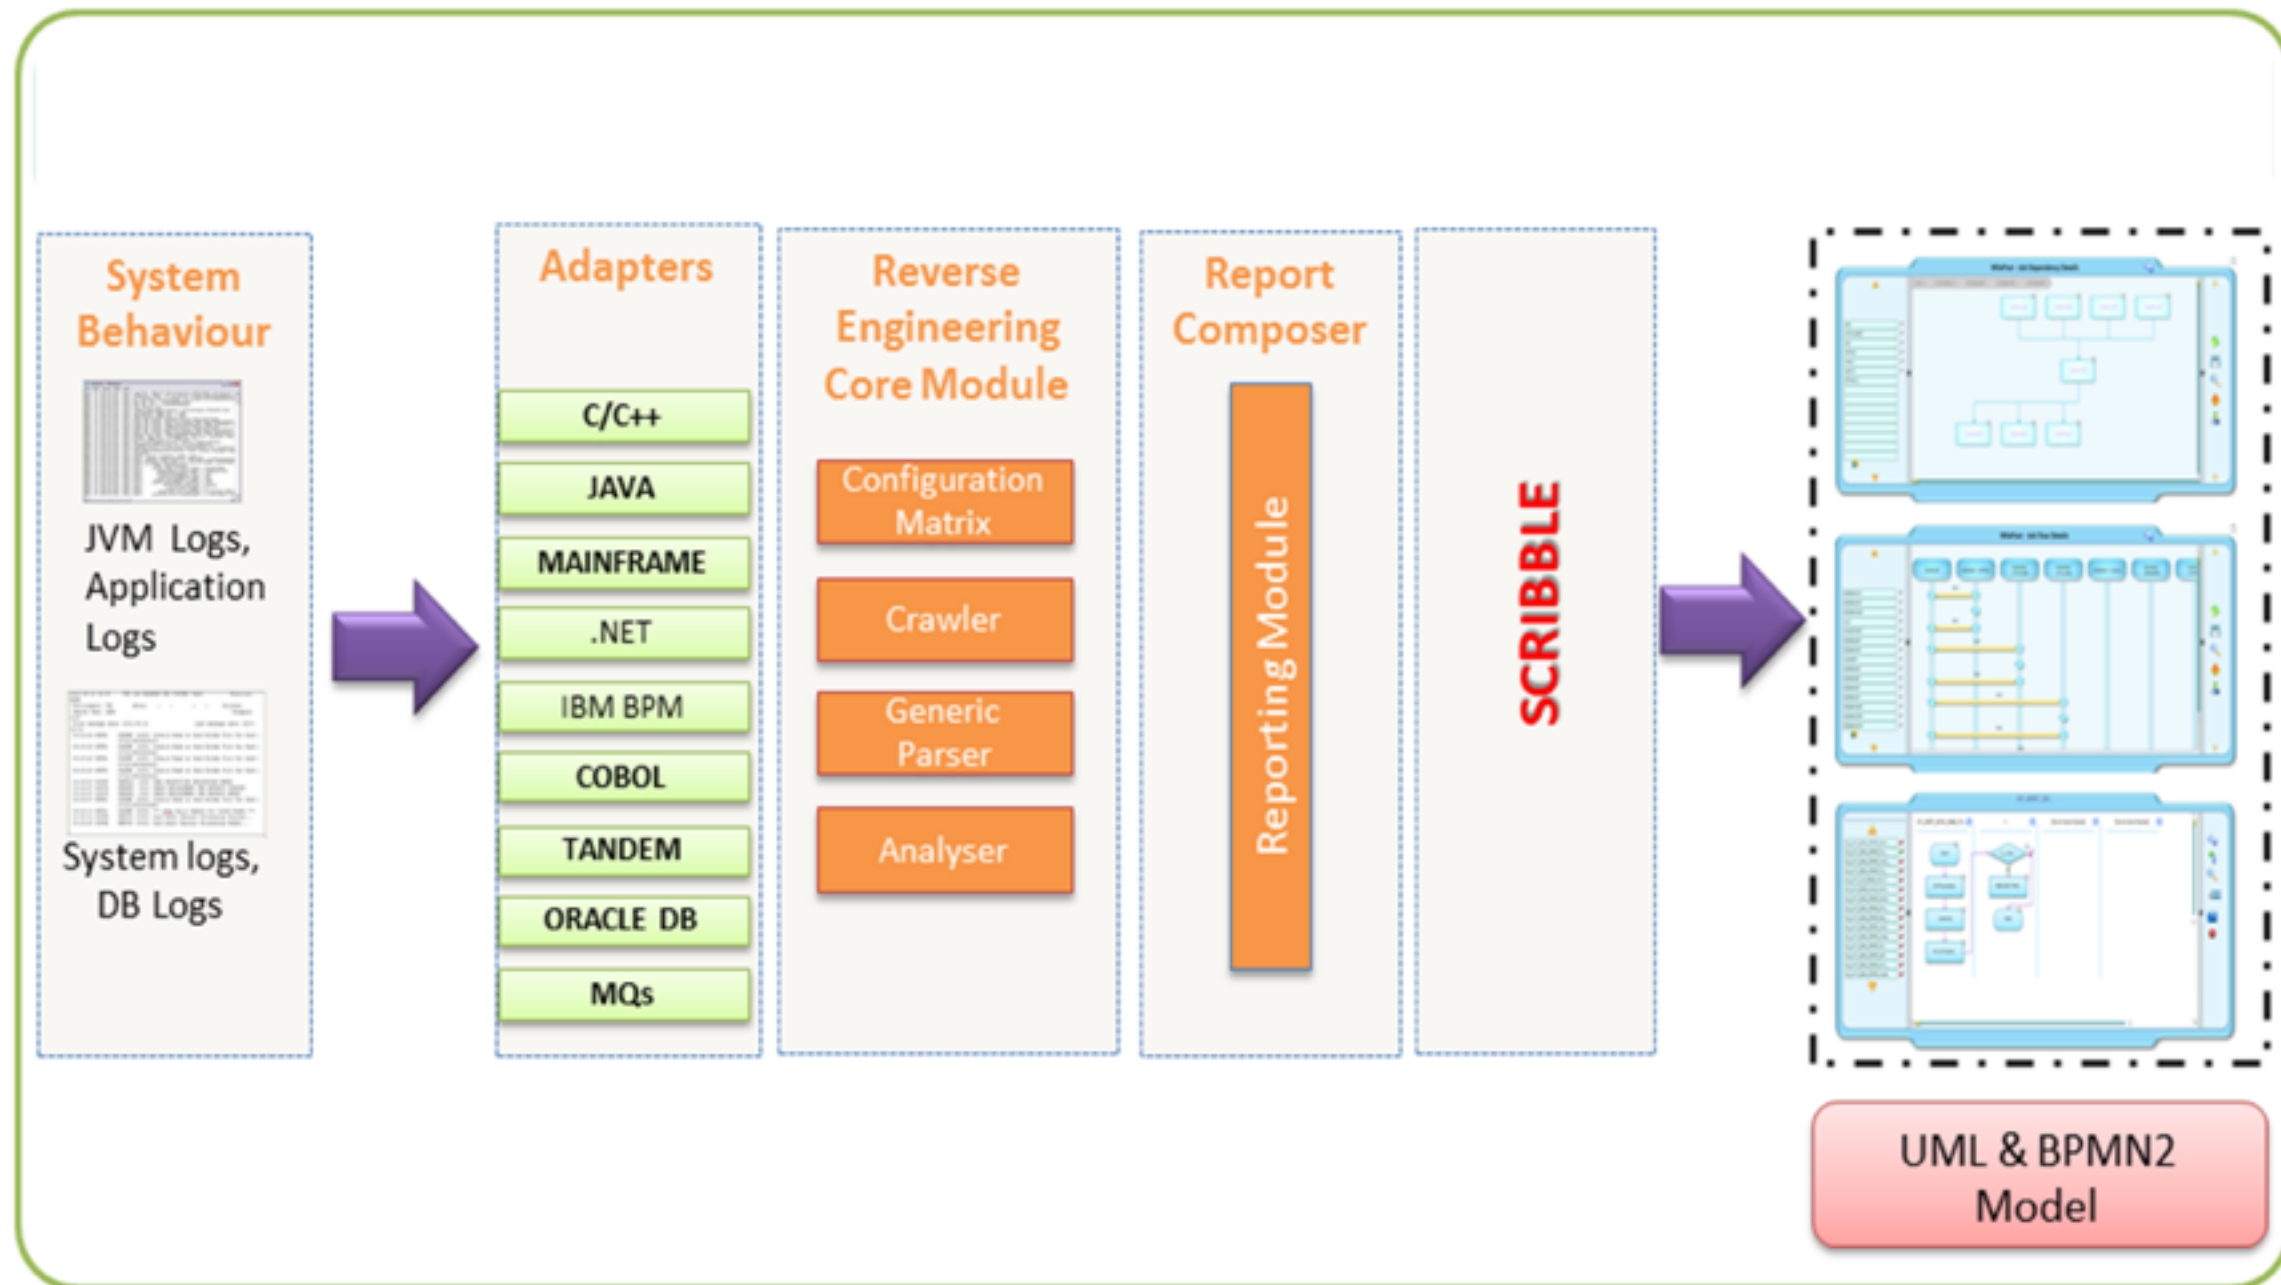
System Behaviour

JVM Logs, Application Logs

System logs, DB Logs

Adapters

C/C++

JAVA

MAINFRAME

.NET

IBM BPM

COBOL

TANDEM

ORACLE DB

MQs

Reverse Engineering Core Module

Configuration Matrix

Crawler

Generic Parser

Analyser

Report Composer

Reporting Module

SCRIBBLE

UML & BPMN2 Model